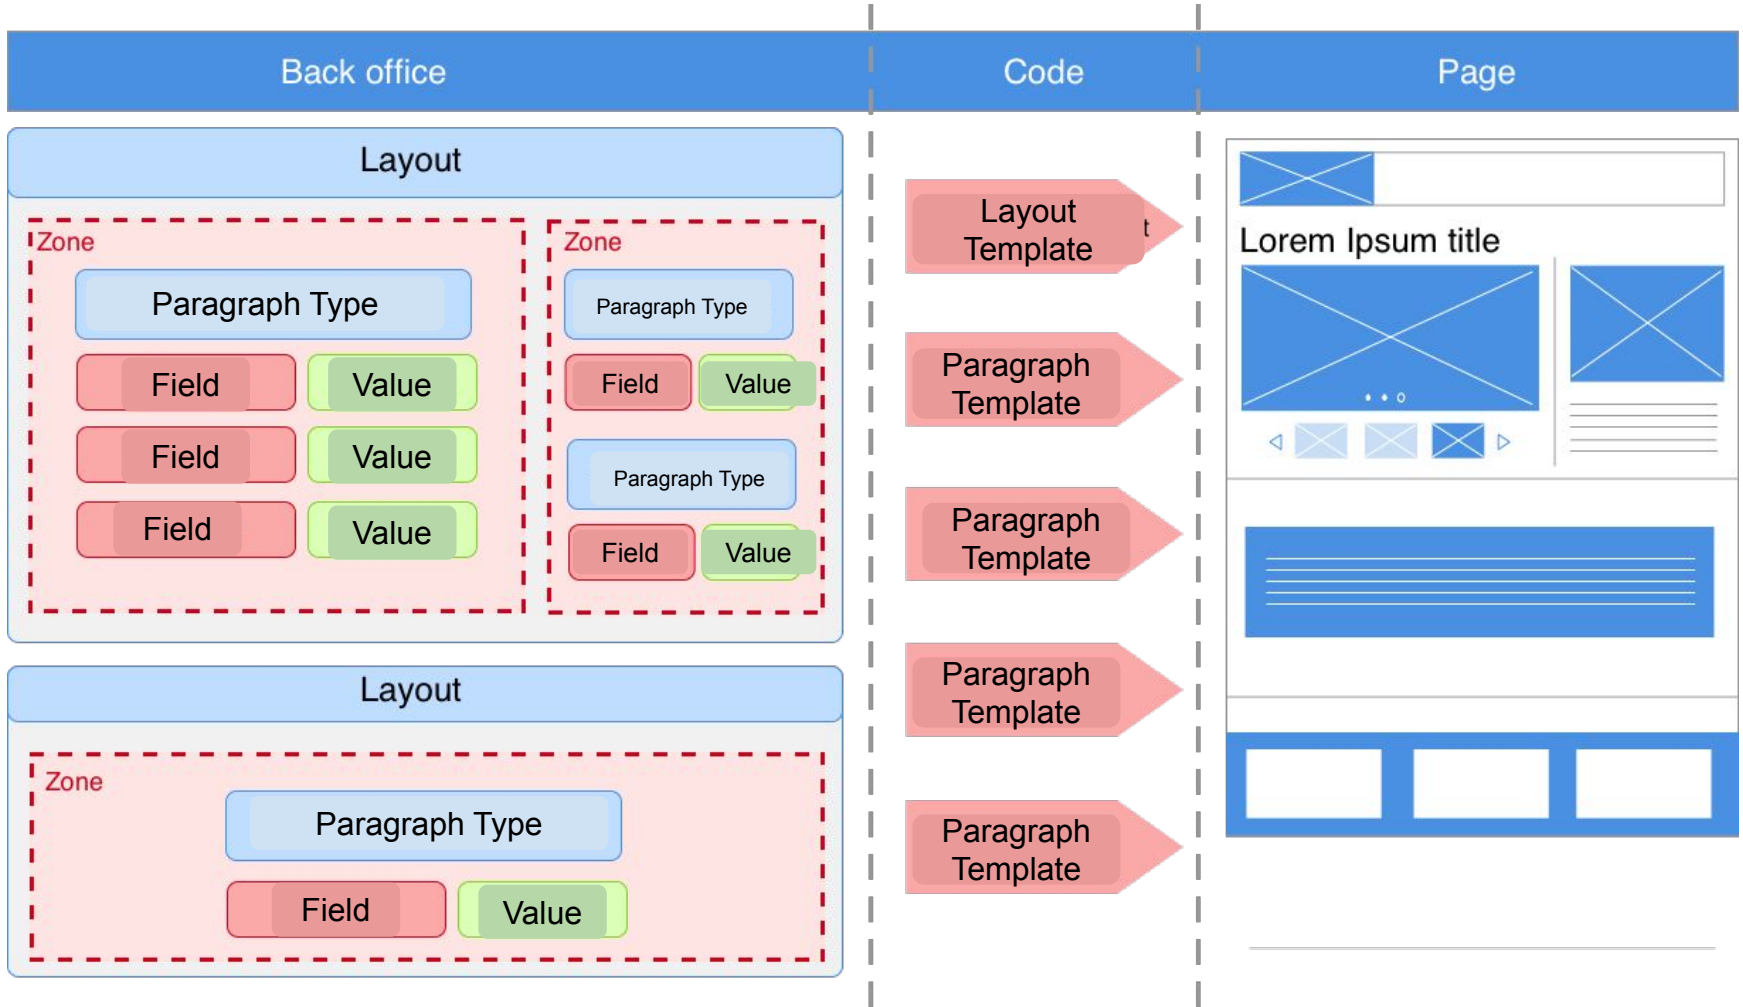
Back office

Code

Page

Layout

Zone

Paragraph Type

Field

Value

Field

Value

Field

Value

Zone

Paragraph Type

Field

Value

Paragraph Type

Field

Value

Layout

Zone

Paragraph Type

Field

Value

Layout Template

Paragraph Template

Paragraph Template

Paragraph Template

Paragraph Template

Lorem Ipsum title